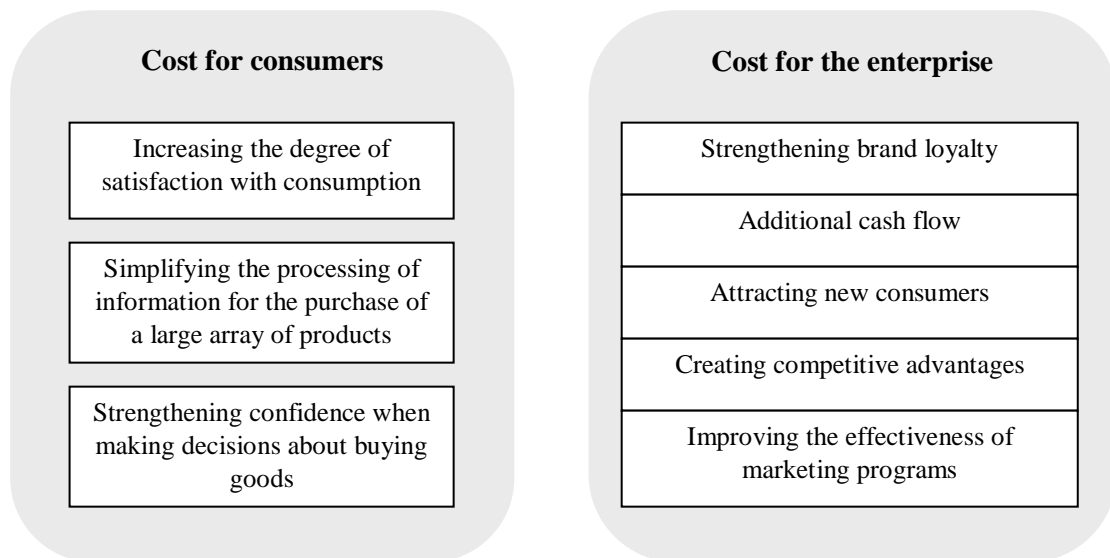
Cost for consumers

Increasing the degree of satisfaction with consumption

Simplifying the processing of information for the purchase of a large array of products

Strengthening confidence when making decisions about buying goods

Cost for the enterprise

Strengthening brand loyalty

Additional cash flow

Attracting new consumers

Creating competitive advantages

Improving the effectiveness of marketing programs